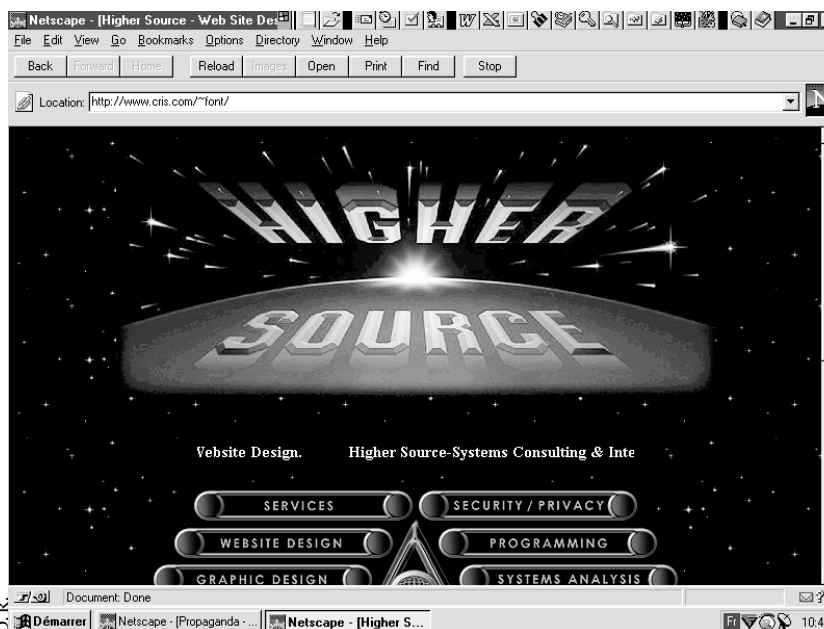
Netscape - [Higher Source - Web Site Des

File Edit View Go Bookmarks Options Directory Window Help

Back Forward Home Reload Images Open Print Find Stop

Location: http://www.cris.com/~font/

HIGHER SOURCE

Vebsite Design. Higher Source-Systems Consulting & Inte

SERVICES
SECURITY / PRIVACY
WEBSITE DESIGN
PROGRAMMING
GRAPHIC DESIGN
SYSTEMS ANALYSIS

Document: Done

Démarrer Netscape - [Propaganda - ... Netscape - [Higher S...

Fr 10:4